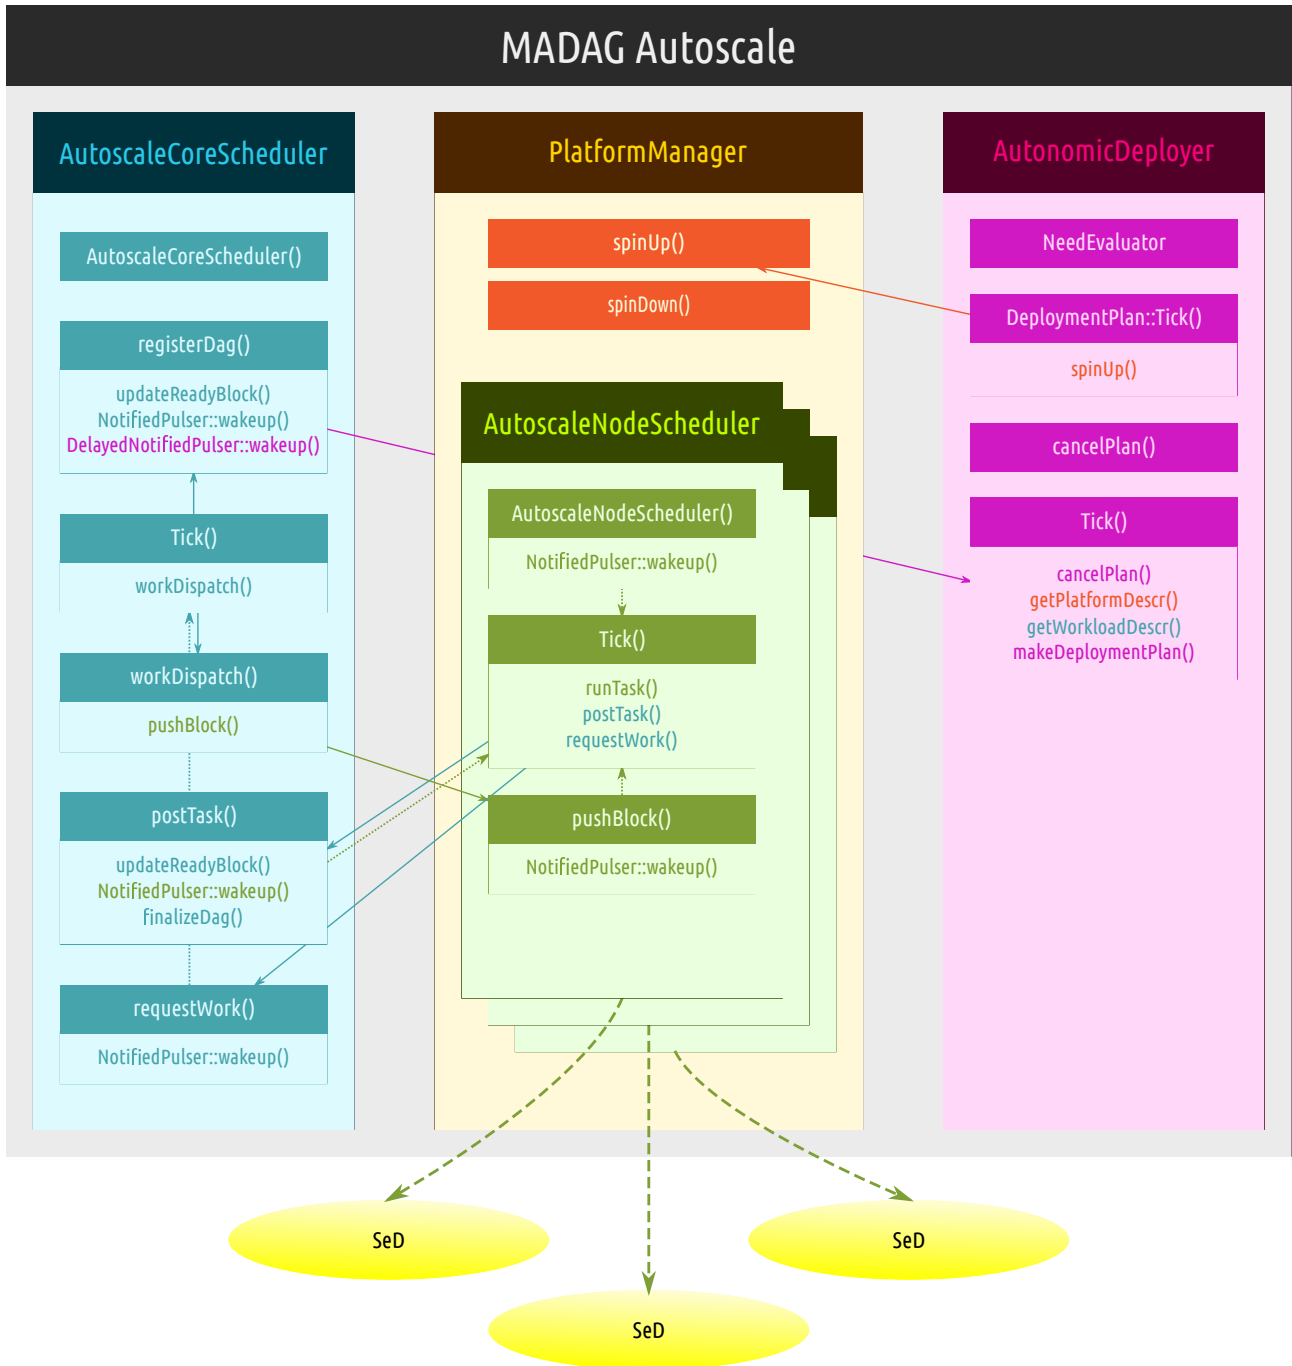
MADAG Autoscale

AutoscaleCoreScheduler

AutoscaleCoreScheduler()

registerDag()

updateReadyBlock()
NotifiedPulser::wakeup()
DelayedNotifiedPulser::wakeup()

Tick()

workDispatch()

workDispatch()

pushBlock()

postTask()

updateReadyBlock()
NotifiedPulser::wakeup()
finalizeDag()

requestWork()

NotifiedPulser::wakeup()

PlatformManager

spinUp()

spinDown()

AutoscaleNodeScheduler

AutoscaleNodeScheduler()

NotifiedPulser::wakeup()

Tick()

runTask()
postTask()
requestWork()

pushBlock()

NotifiedPulser::wakeup()

AutonomicDeployer

NeedEvaluator

DeploymentPlan::Tick()

spinUp()

cancelPlan()

Tick()

cancelPlan()
getPlatformDescr()
getWorkloadDescr()
makeDeploymentPlan()

SeD

SeD

SeD